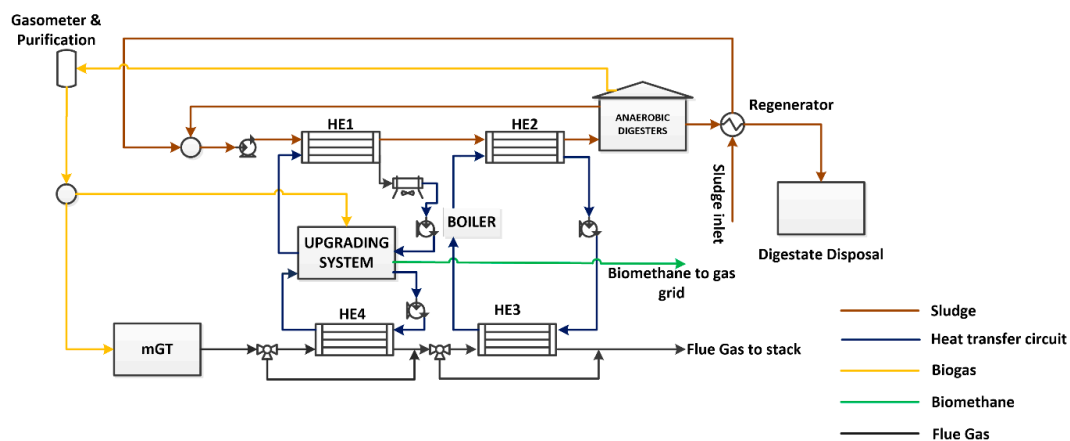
Gasometer & Purification

HE1

HE2

ANAEROBIC DIGESTERS

Regenerator

Sludge inlet

BOILER

UPGRADING SYSTEM

Biomethane to gas grid

Digestate Disposal

mGT

HE4

HE3

Flue Gas to stack

Sludge

Heat transfer circuit

Biogas

Biomethane

Flue Gas